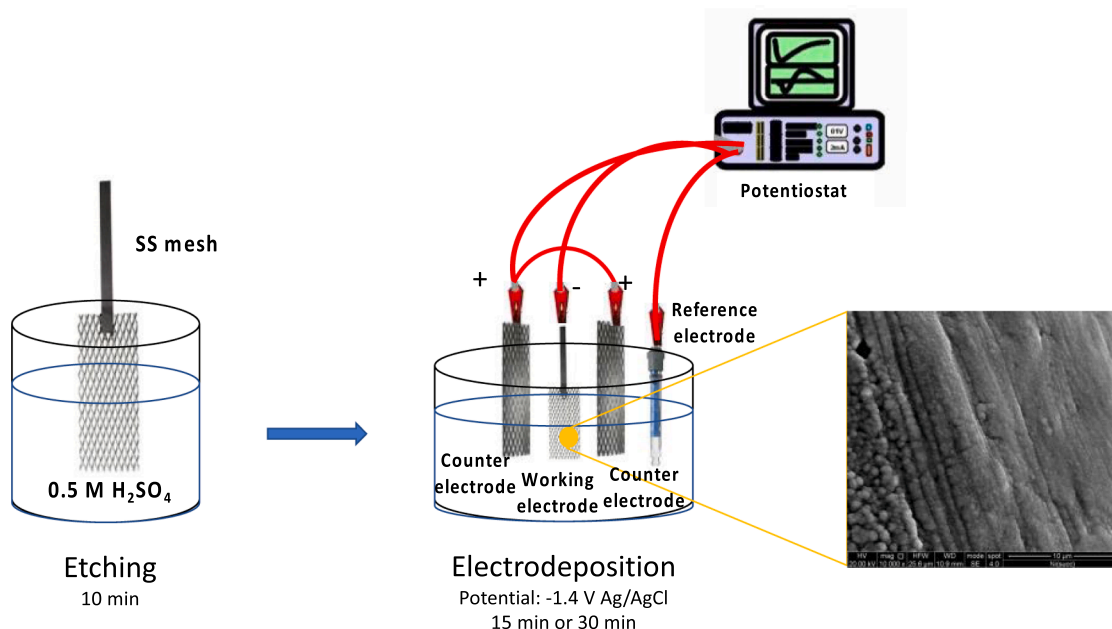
SS mesh

0.5 M $H_2SO_4$

Etching
10 min

Potentiostat

01V
2mA

+
-
+

Reference electrode

Counter electrode

Working electrode

Counter electrode

Electrodeposition
Potential: -1.4 V Ag/AgCl
15 min or 30 min

HV | mag | HFW | WD | mode | spot | 10 μm
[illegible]